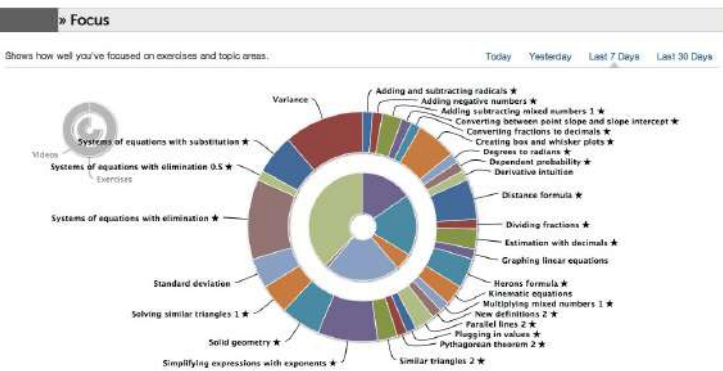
» Focus

Shows how well you've focused on exercises and topic areas.

Today Yesterday Last 7 Days Last 30 Days

Videos
Exercises

Variance
Systems of equations with substitution ★
Systems of equations with elimination 0.5 ★
Systems of equations with elimination ★
Standard deviation
Solving similar triangles 1 ★
Solid geometry ★
Simplifying expressions with exponents ★
Similar triangles 2 ★
Adding and subtracting radicals ★
Adding negative numbers ★
Adding subtracting mixed numbers 1 ★
Converting between point slope and slope intercept ★
Converting fractions to decimals ★
Creating box and whisker plots ★
Degrees to radians ★
Dependent probability ★
Derivative intuition
Distance formula ★
Dividing fractions ★
Estimation with decimals ★
Graphing linear equations
Herons formula ★
Kinematic equations
Multiplying mixed numbers 1 ★
New definitions 2 ★
Parallel lines 2 ★
Plugging in values ★
Pythagorean theorem 2 ★